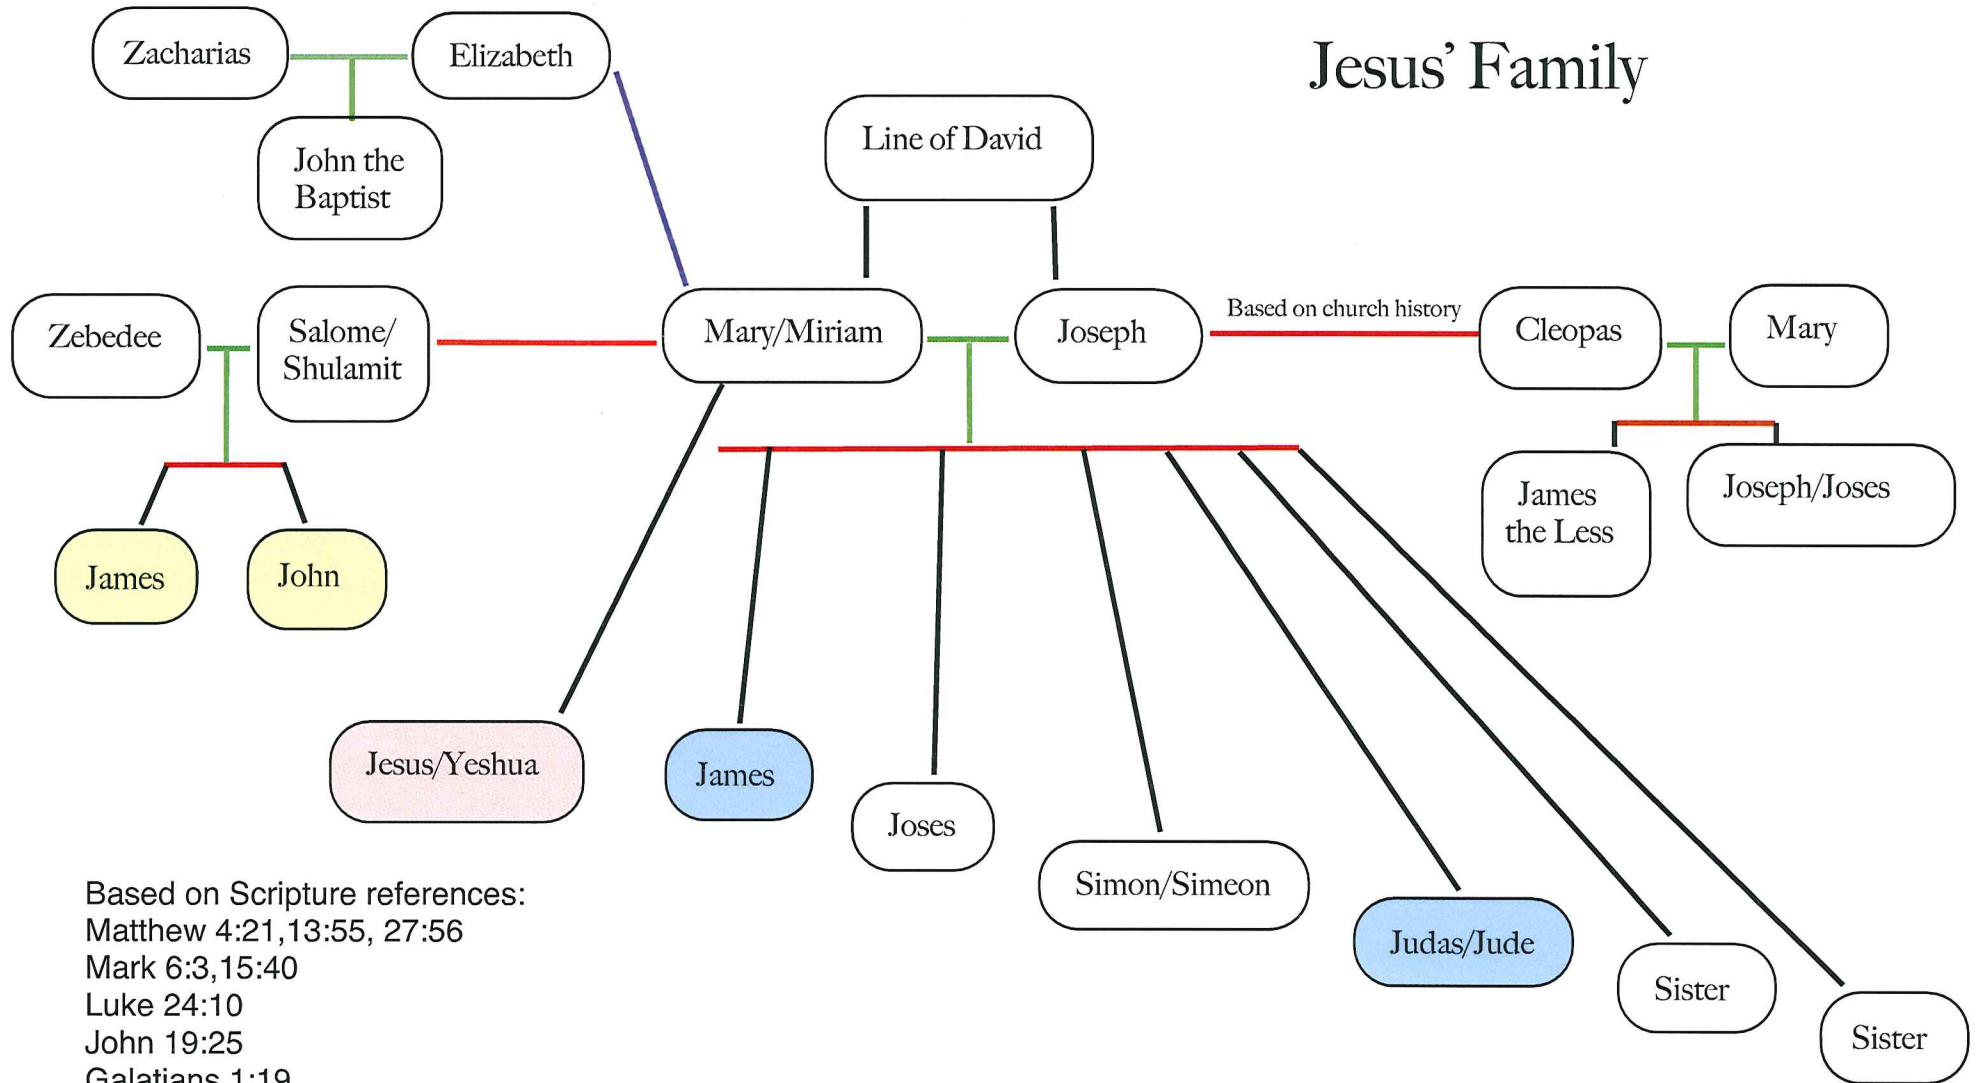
Zacharias

Elizabeth

John the Baptist

Jesus' Family

Line of David

Zebedee

Salome/ Shulamit

Mary/Miriam

Joseph

Based on church history

Cleopas

Mary

James the Less

Joseph/Joses

James

John

Jesus/Yeshua

James

Joses

Simon/Simeon

Judas/Jude

Sister

Sister

Based on Scripture references:
Matthew 4:21,13:55, 27:56
Mark 6:3,15:40
Luke 24:10
John 19:25
Galatians 1:19